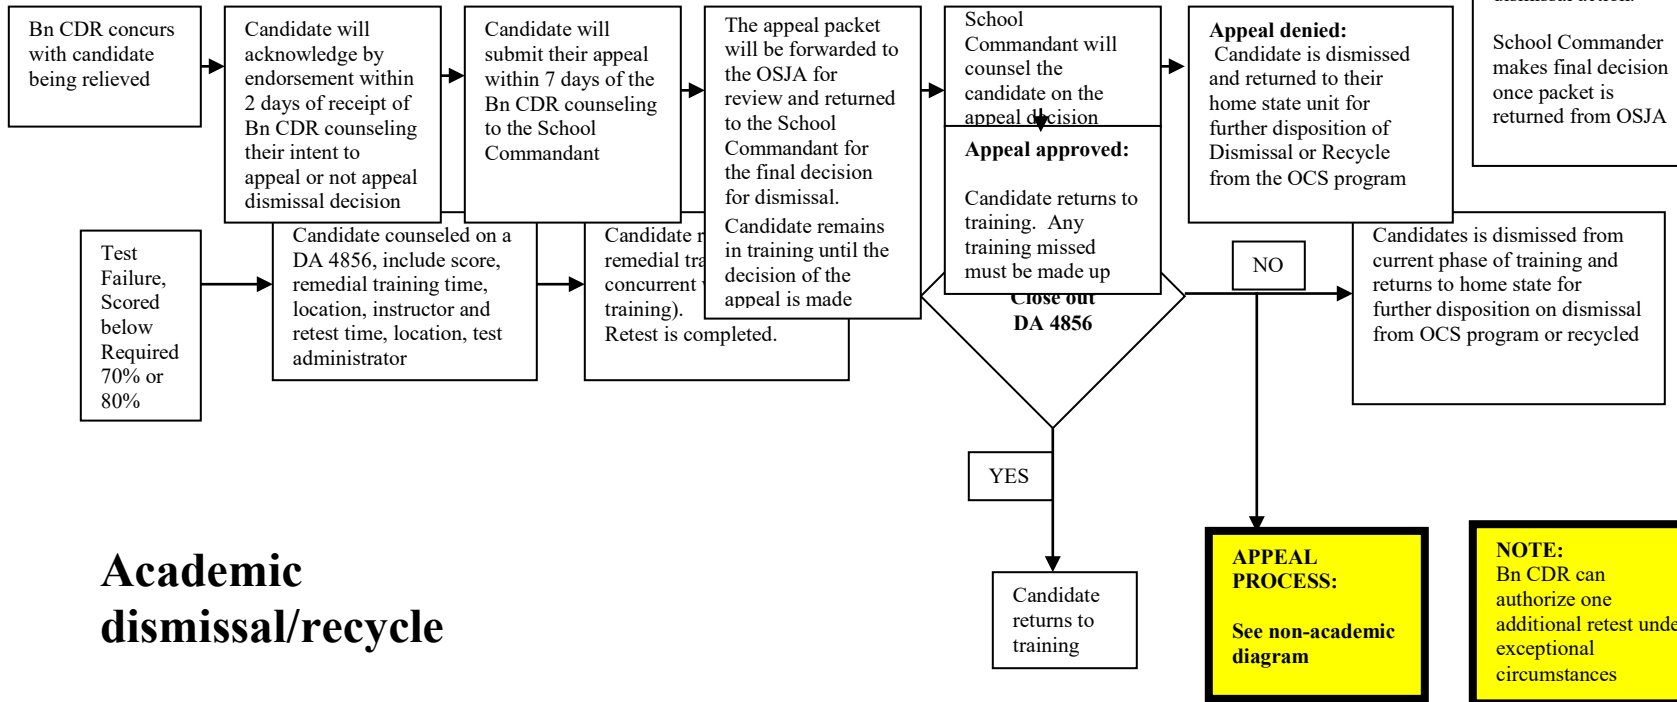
Bn CDR concurs with candidate being relieved

Candidate will acknowledge by endorsement within 2 days of receipt of Bn CDR counseling their intent to appeal or not appeal dismissal decision

Candidate will submit their appeal within 7 days of the Bn CDR counseling to the School Commandant

The appeal packet will be forwarded to the OSJA for review and returned to the School Commandant for the final decision for dismissal.

Candidate remains in training until the decision of the appeal is made

School Commandant will counsel the candidate on the appeal decision

Appeal approved:

Candidate returns to training. Any training missed must be made up

Appeal denied:
Candidate is dismissed and returned to their home state unit for further disposition of Dismissal or Recycle from the OCS program

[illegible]

School Commander makes final decision once packet is returned from OSJA

Test Failure, Scored below Required 70% or 80%

Candidate counseled on a DA 4856, include score, remedial training time, location, instructor and retest time, location, test administrator

Candidate r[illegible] remedial tra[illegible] concurrent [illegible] training). Retest is completed.

Close out DA 4856

NO

Candidates is dismissed from current phase of training and returns to home state for further disposition on dismissal from OCS program or recycled

YES

Candidate returns to training

Academic dismissal/recycle

APPEAL PROCESS:

See non-academic diagram

NOTE:
Bn CDR can authorize one additional retest unde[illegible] exceptional circumstances